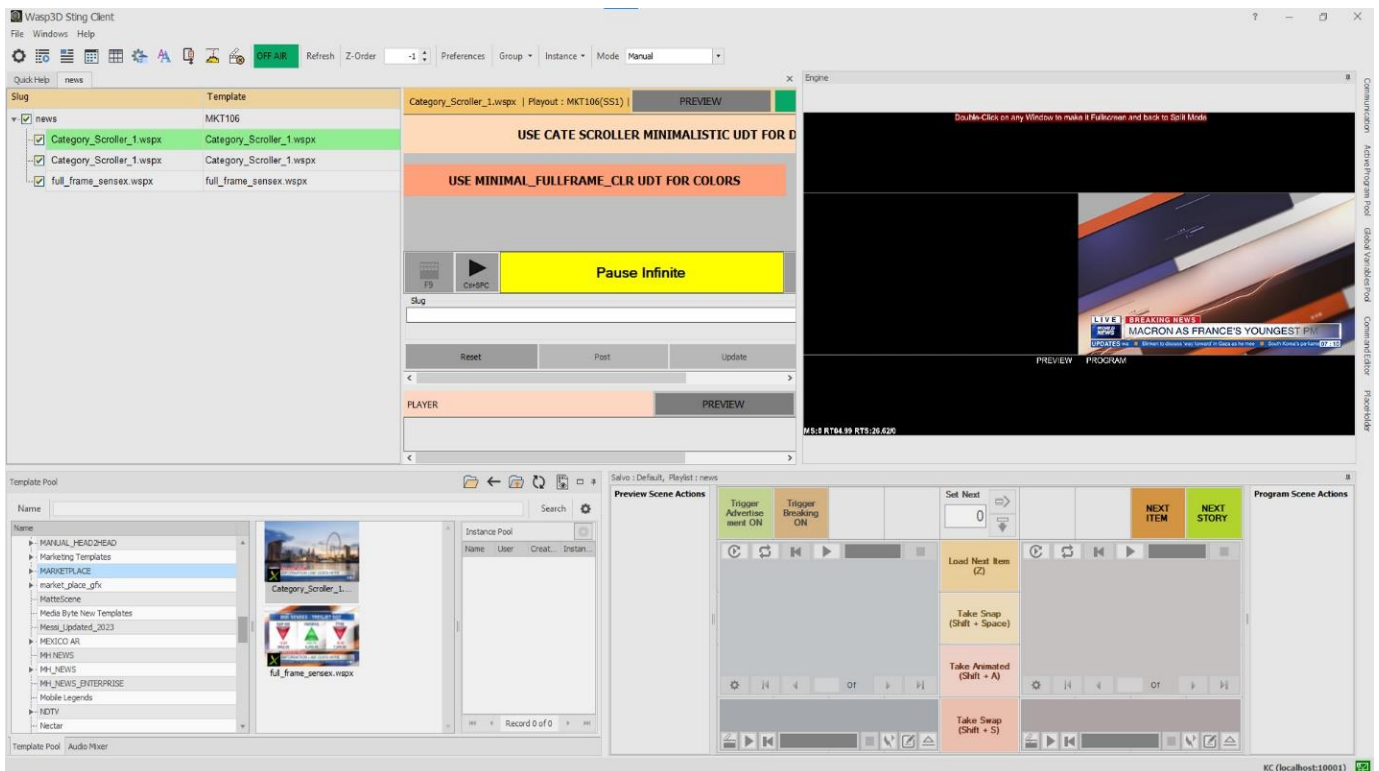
Wasp3D Sting Client
File Windows Help
OFF AIR Refresh Z-Order -1 Preferences Group Instance Mode Manual

Quick Help news

| Slug | Template |
|---|---|
| news | MKT106 |
| Category_Scroller_1.wspx | Category_Scroller_1.wspx |
| Category_Scroller_1.wspx | Category_Scroller_1.wspx |
| full_frame_sensex.wspx | full_frame_sensex.wspx |

Category_Scroller_1.wspx | Playout : MKT106(SS1) | PREVIEW

USE CATE SCROLLER MINIMALISTIC UDT FOR D

USE MINIMAL_FULLFRAME_CLR UDT FOR COLORS

F9 Ctrl+SPC Pause Infinite

Slug

Reset Post Update

PLAYER PREVIEW

Engine

Double-Click on Any Window to make it Fullscreen and back to Split Mode

LIVE BREAKING NEWS
WORLD NEWS MACRON AS FRANCE'S YOUNGEST PM
UPDATES Blinken to discuss 'way forward' in Gaza as he mee South Korea's parliame

PREVIEW PROGRAM

MS:0 RT:64.99 RTS:26.62/0

Communication Active Program Pool Global Variables Pool Command Editor Placeholder

Template Pool
Name Search
Name
MANUAL_HEAD2HEAD
Marketing Templates
MARKETPLACE
market_place_gfx
MatteScene
Media Byte New Templates
Messi_Updated_2023
MEXICO AR
MH NEWS
MH_NEWS
MH_NEWS_ENTERPRISE
Mobile Legends
NDTV
Nectar

Category_Scroller_1...
full_frame_sensex.wspx

Instance Pool
Name User Creat... Instan...
Record 0 of 0

Template Pool Audio Mixer

Salvo : Default, Playlist : news
Preview Scene Actions
Trigger Advertisement ON
Trigger Breaking ON
Set Next
0
NEXT ITEM
NEXT STORY
Program Scene Actions
Load Next Item (Z)
Take Snap (Shift + Space)
Take Animated (Shift + A)
Take Swap (Shift + S)
Of
Of

KC (localhost:10001)